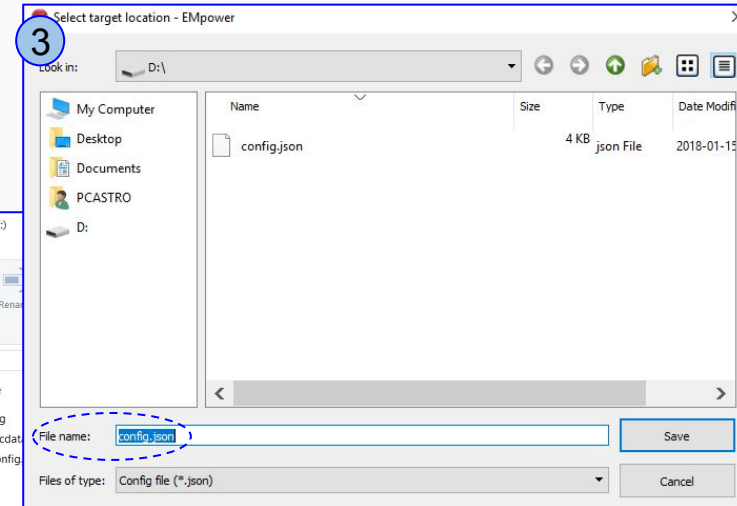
Select target location - EMpower

3

Look in: D:\

My Computer
Desktop
Documents
PCASTRO
D:

| Name | Size | Type | Date Modifi |
|---|---|---|---|
| config.json | 4 KB | json File | 2018-01-15 |

File name: config.json

Save

Files of type: Config file (*.json)

Cancel